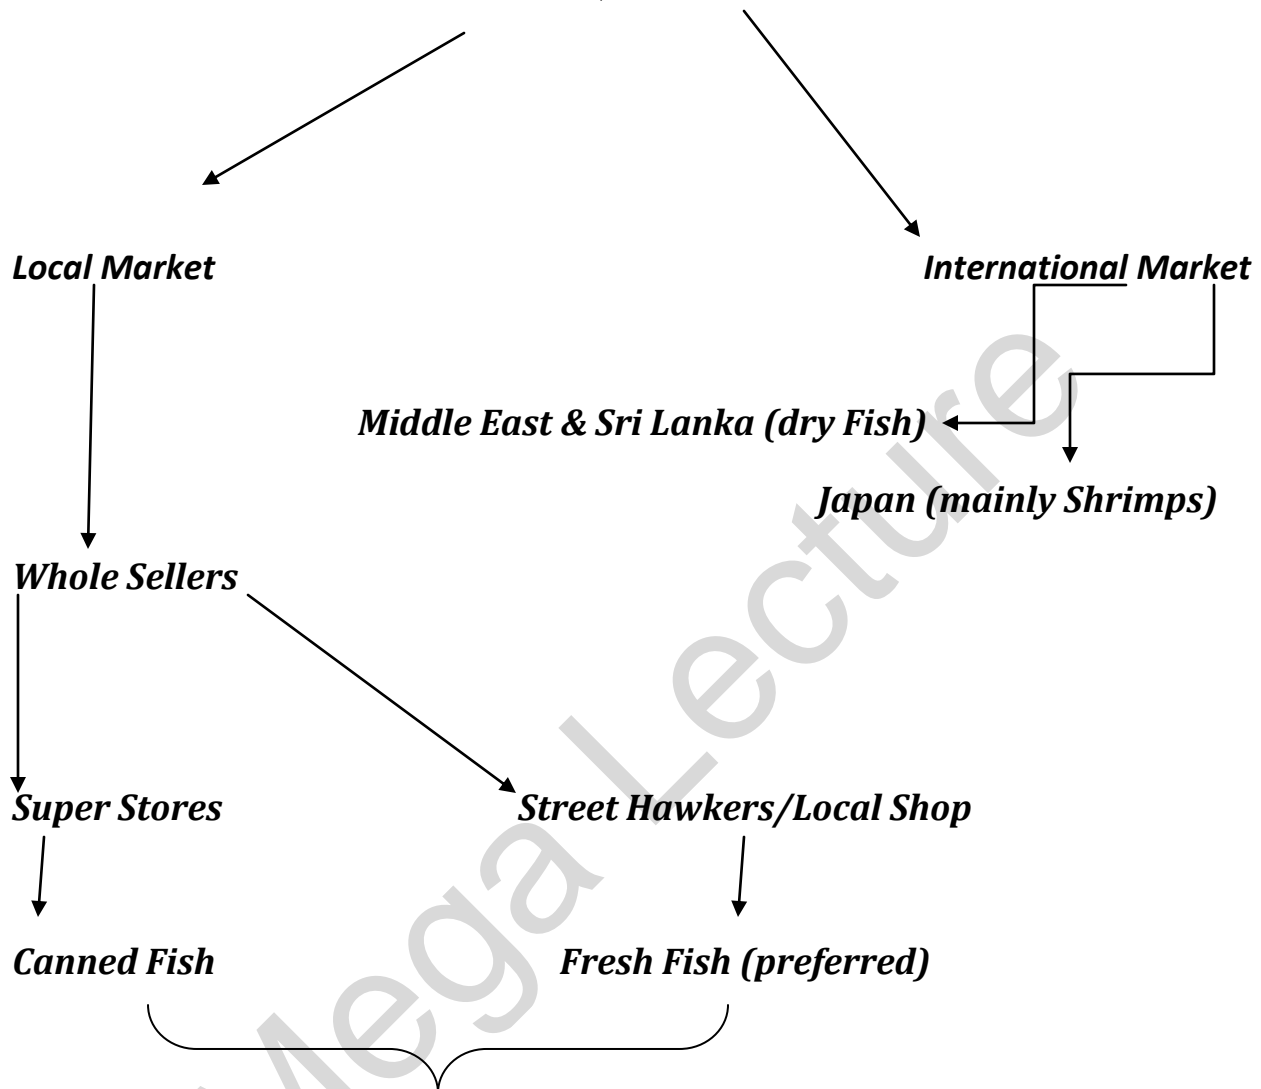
Local Market

International Market

Middle East & Sri Lanka (dry Fish)

Japan (mainly Shrimps)

Whole Sellers

Super Stores

Street Hawkers/Local Shop

Canned Fish

Fresh Fish (preferred)

Mega Lecture